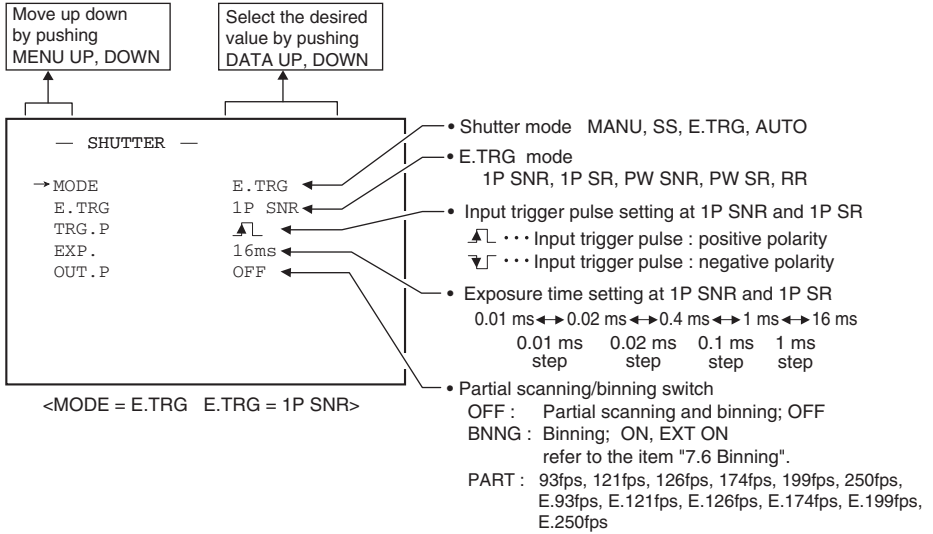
Move up down by pushing MENU UP, DOWN

Select the desired value by pushing DATA UP, DOWN

— SHUTTER —

→MODE E.TRG
E.TRG 1P SNR
TRG.P
EXP. 16ms
OUT.P OFF

<MODE = E.TRG E.TRG = 1P SNR>

• Shutter mode MANU, SS, E.TRG, AUTO

• E.TRG mode
1P SNR, 1P SR, PW SNR, PW SR, RR

• Input trigger pulse setting at 1P SNR and 1P SR
· · · Input trigger pulse : positive polarity
· · · Input trigger pulse : negative polarity

• Exposure time setting at 1P SNR and 1P SR
0.01 ms ↔ 0.02 ms ↔ 0.4 ms ↔ 1 ms ↔ 16 ms
0.01 ms step 0.02 ms step 0.1 ms step 1 ms step

• Partial scanning/binning switch
OFF : Partial scanning and binning; OFF
BNNG : Binning; ON, EXT ON
refer to the item "7.6 Binning".
PART : 93fps, 121fps, 126fps, 174fps, 199fps, 250fps, E.93fps, E.121fps, E.126fps, E.174fps, E.199fps, E.250fps